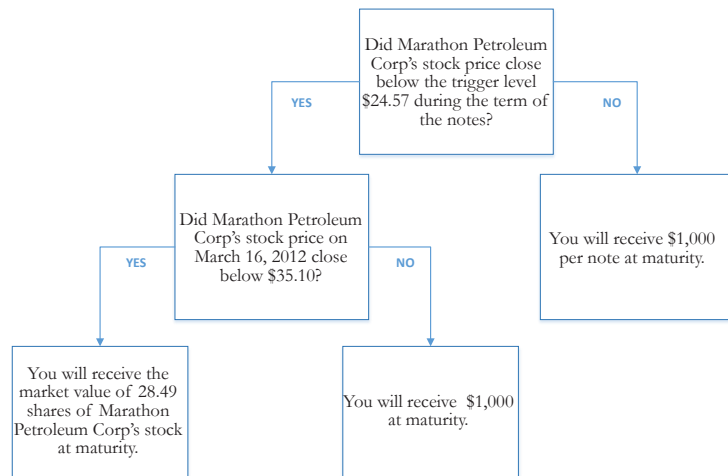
Did Marathon Petroleum Corp's stock price close below the trigger level \$24.57 during the term of the notes?

YES

NO

Did Marathon Petroleum Corp's stock price on March 16, 2012 close below \$35.10?

You will receive \$1,000 per note at maturity.

YES

NO

You will receive the market value of 28.49 shares of Marathon Petroleum Corp's stock at maturity.

You will receive \$1,000 at maturity.